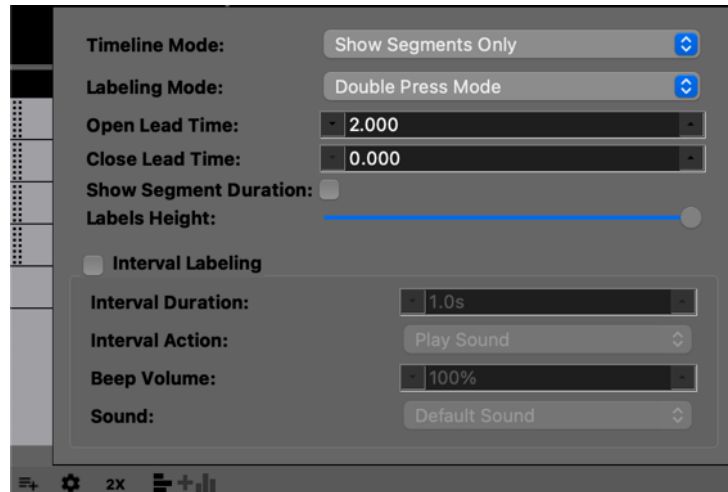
Timeline Mode: Show Segments Only
Labeling Mode: Double Press Mode
Open Lead Time: 2.000
Close Lead Time: 0.000
Show Segment Duration:
Labels Height:

Interval Labeling

Interval Duration: 1.0s
Interval Action: Play Sound
Beep Volume: 100%
Sound: Default Sound

2X